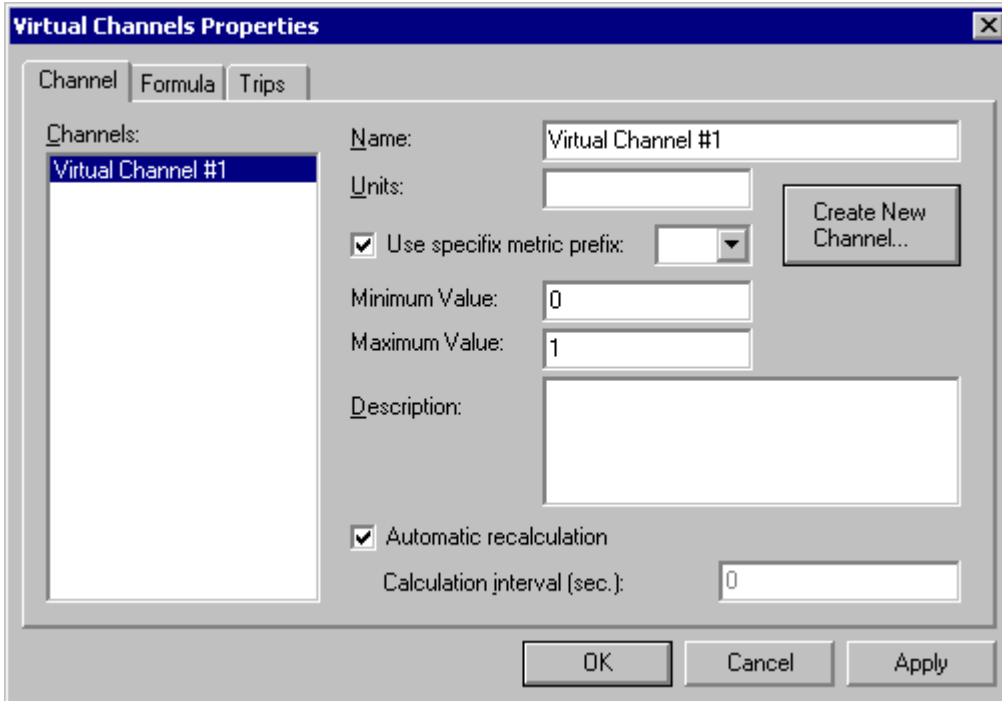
Virtual Channels Properties

Channel Formula Trips

Channels:
Virtual Channel #1

Name: Virtual Channel #1
Units:
Create New Channel...
Use specifix metric prefix:
Minimum Value: 0
Maximum Value: 1
Description:
Automatic recalculation
Calculation interval (sec.): 0

OK Cancel Apply